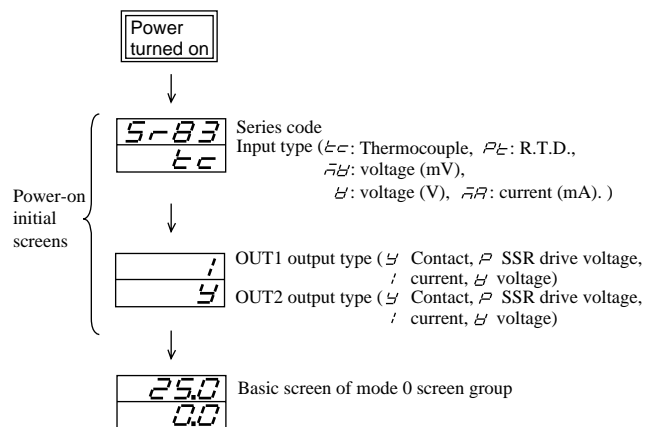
Power turned on

Power-on initial screens

5r83
tc

Series code
Input type (tc: Thermocouple, Pt: R.T.D., mV: voltage (mV), V: voltage (V), mA: current (mA). )

1
y

OUT1 output type (y Contact, P SSR drive voltage, I current, V voltage)
OUT2 output type (y Contact, P SSR drive voltage, I current, V voltage)

25.0
0.0

Basic screen of mode 0 screen group